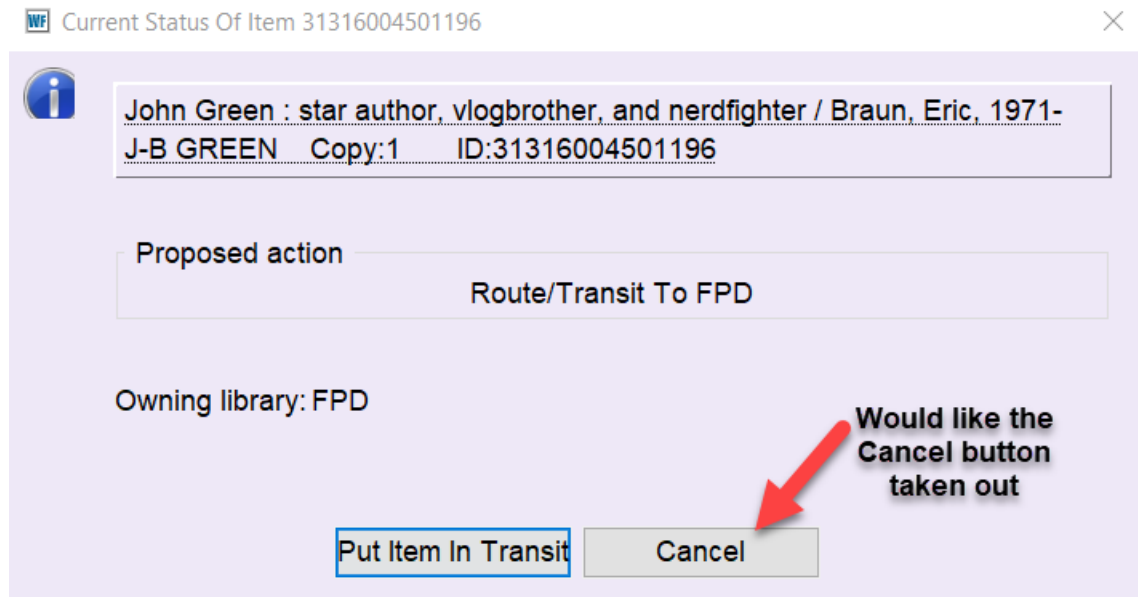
WF Current Status Of Item 31316004501196

John Green : star author, vlogbrother, and nerdfighter / Braun, Eric, 1971-
J-B GREEN Copy:1 ID:31316004501196

Proposed action

Route/Transit To FPD

Owning library: FPD

Would like the Cancel button taken out

Put Item In Transit

Cancel